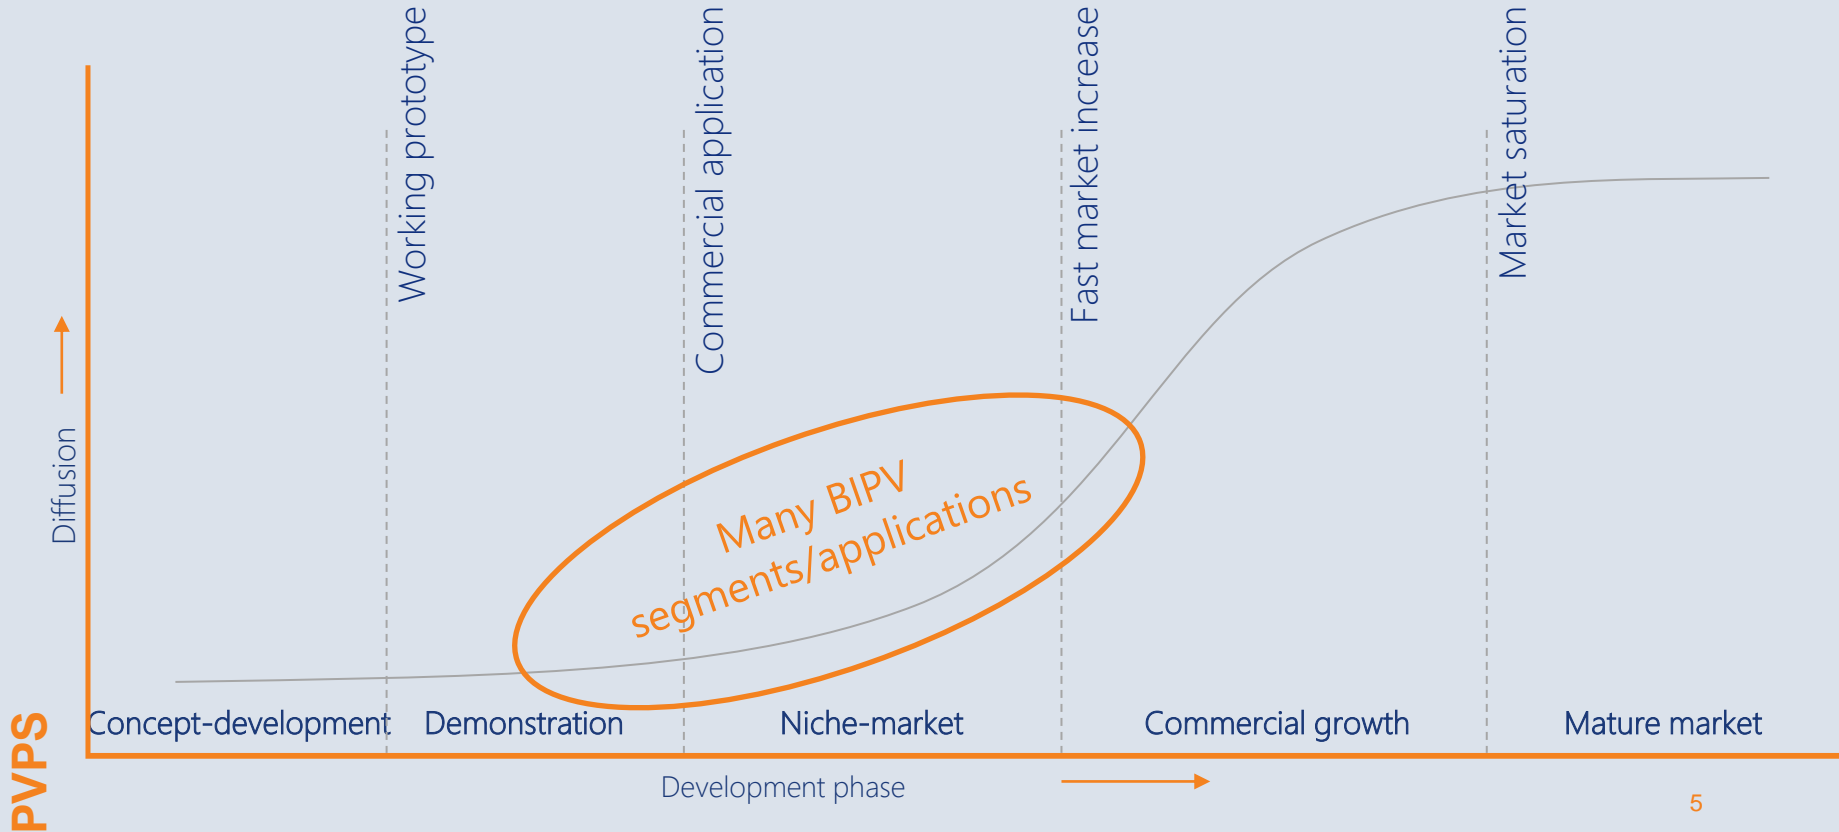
Working prototype

Commercial application

Fast market increase

Market saturation

Diffusion

Many BIPV segments/applications

Concept-development

Demonstration

Niche-market

Commercial growth

Mature market

PVPS

Development phase

5